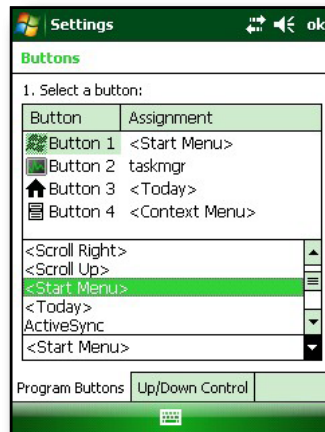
Settings ok

Buttons

1. Select a button:

| Button | Assignment |
|---|---|
| Button 1 | <Start Menu> |
| Button 2 | taskmgr |
| Button 3 | <Today> |
| Button 4 | <Context Menu> |

<Scroll Right>
<Scroll Up>
<Start Menu>
<Today>
ActiveSync

<Start Menu>

Program Buttons Up/Down Control